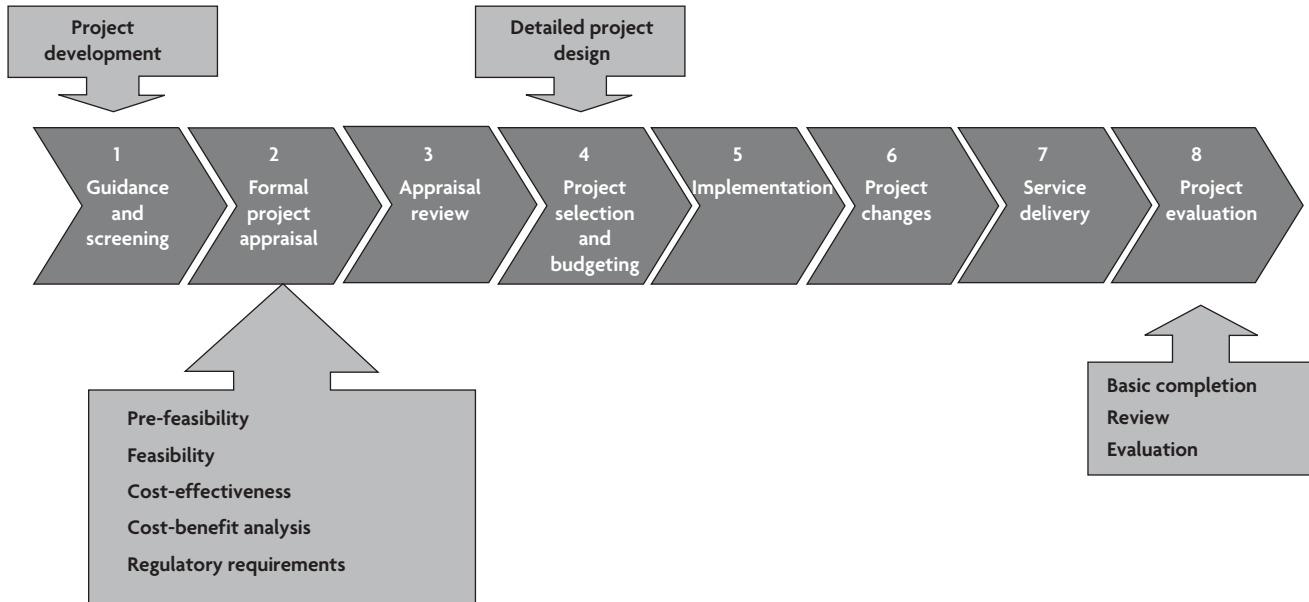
Project development

Detailed project design

1
Guidance and screening

2
Formal project appraisal

3
Appraisal review

4
Project selection and budgeting

5
Implementation

6
Project changes

7
Service delivery

8
Project evaluation

Pre-feasibility
Feasibility
Cost-effectiveness
Cost-benefit analysis
Regulatory requirements

Basic completion
Review
Evaluation